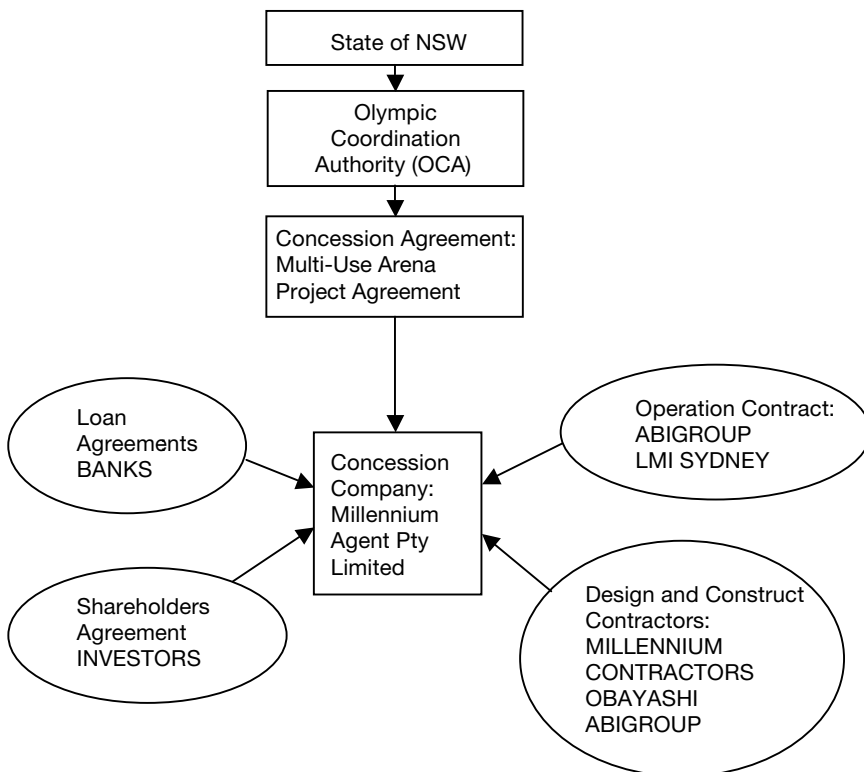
State of NSW

Olympic Coordination Authority (OCA)

Concession Agreement: Multi-Use Arena Project Agreement

Loan Agreements BANKS

Concession Company: Millennium Agent Pty Limited

Operation Contract: ABIGROUP LMI SYDNEY

Shareholders Agreement INVESTORS

Design and Construct Contractors: MILLENNIUM CONTRACTORS OBAYASHI ABIGROUP